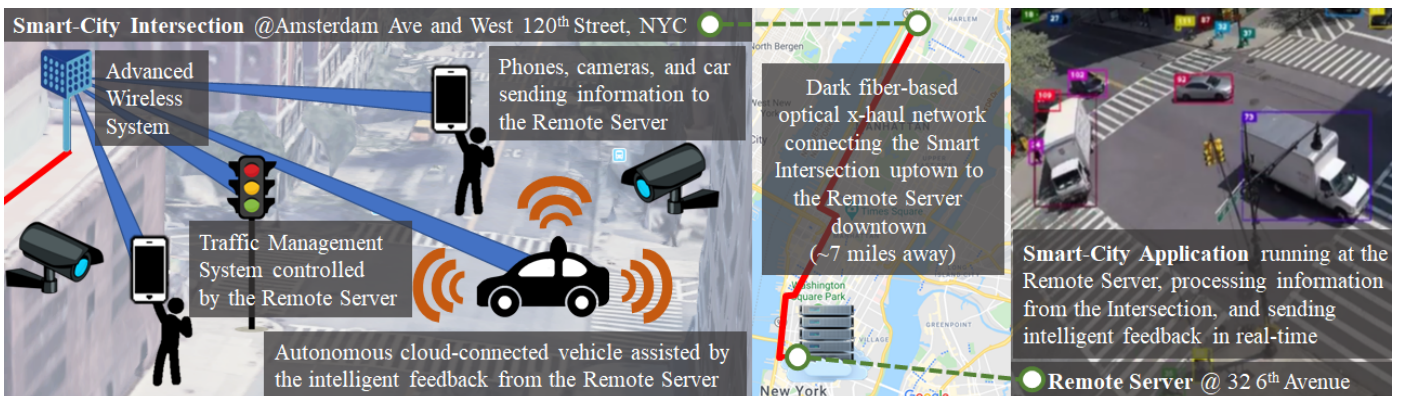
**Smart-City Intersection** @Amsterdam Ave and West 120$^{th}$ Street, NYC

Advanced Wireless System

Phones, cameras, and car sending information to the Remote Server

Traffic Management System controlled by the Remote Server

Autonomous cloud-connected vehicle assisted by the intelligent feedback from the Remote Server

HARLEM

North Bergen

Dark fiber-based optical x-haul network connecting the Smart Intersection uptown to the Remote Server downtown (~7 miles away)

MANHATTAN

Times Square

Washington Square Park

GREENPOINT

New York

Google

14

111

87

52

37

102

109

62

14

73

**Smart-City Application** running at the Remote Server, processing information from the Intersection, and sending intelligent feedback in real-time

**Remote Server** @ 32 6$^{th}$ Avenue